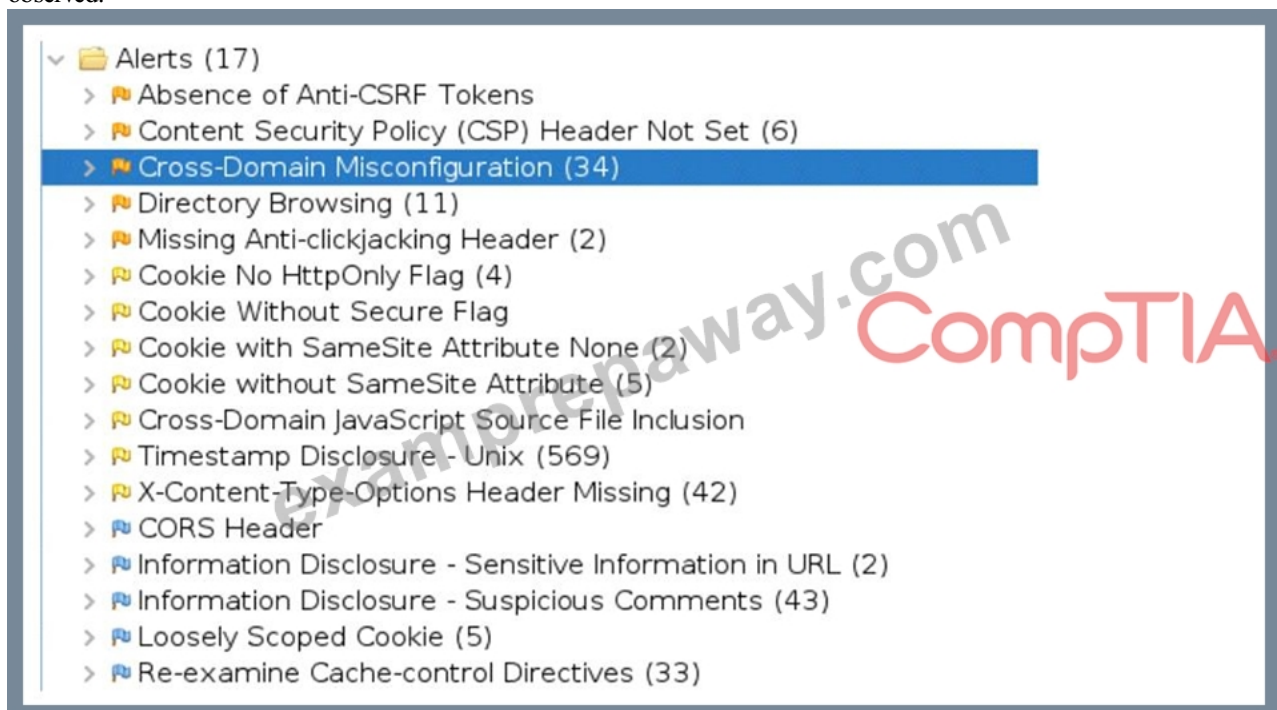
observed:

Alerts (17)
Absence of Anti-CSRF Tokens
Content Security Policy (CSP) Header Not Set (6)
Cross-Domain Misconfiguration (34)
Directory Browsing (11)
Missing Anti-clickjacking Header (2)
Cookie No HttpOnly Flag (4)
Cookie Without Secure Flag
Cookie with SameSite Attribute None (2)
Cookie without SameSite Attribute (5)
Cross-Domain JavaScript Source File Inclusion
Timestamp Disclosure - Unix (569)
X-Content-Type-Options Header Missing (42)
CORS Header
Information Disclosure - Sensitive Information in URL (2)
Information Disclosure - Suspicious Comments (43)
Loosely Scoped Cookie (5)
Re-examine Cache-control Directives (33)

exampreaway.com
CompTIA